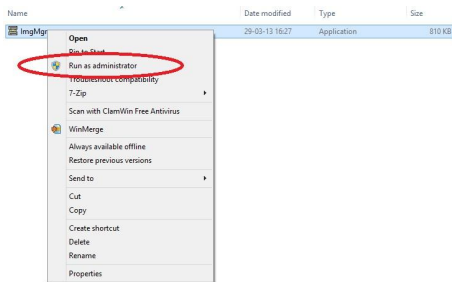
Name
Date modified
Type
Size
ImgMgr
29-03-13 16:27
Application
810 KB

Open
Pin to Start
Run as administrator
Troubleshoot compatibility
7-Zip
Scan with ClamWin Free Antivirus
WinMerge
Always available offline
Restore previous versions
Send to
Cut
Copy
Create shortcut
Delete
Rename
Properties